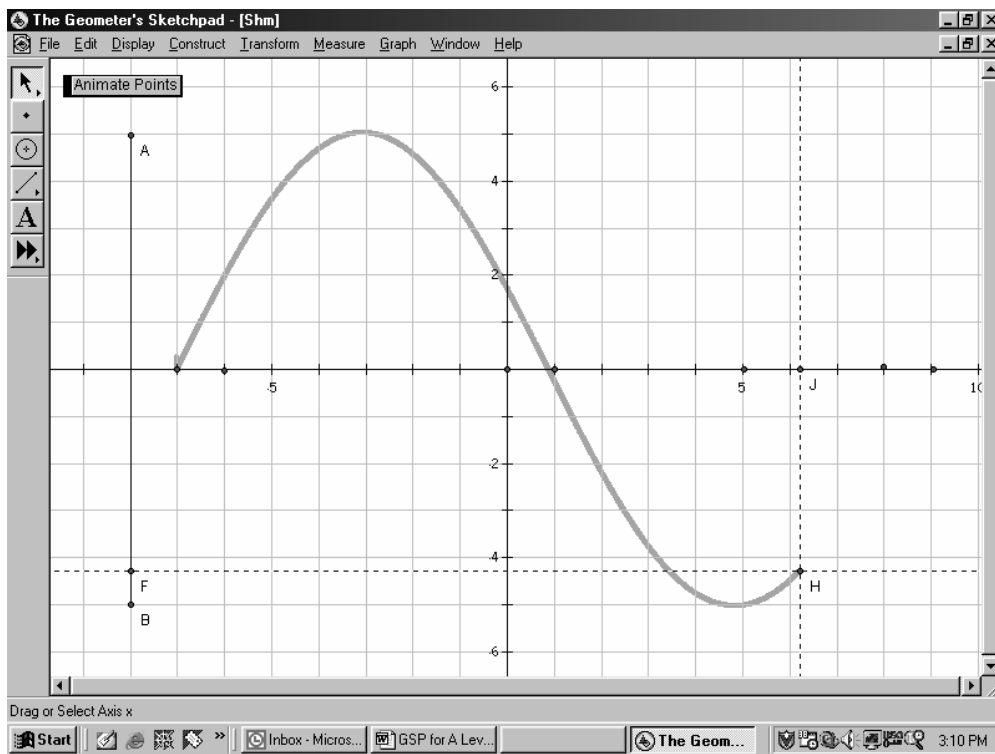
The Geometer's Sketchpad - [Shm]

File Edit Display Construct Transform Measure Graph Window Help

Animate Points

6
4
2
-2
-4
-6
-5
5
10

A
F
B
J
H

Drag or Select Axis x

Start | Inbox - Micros... | GSP for A Lev... | The Geom... | 3:10 PM